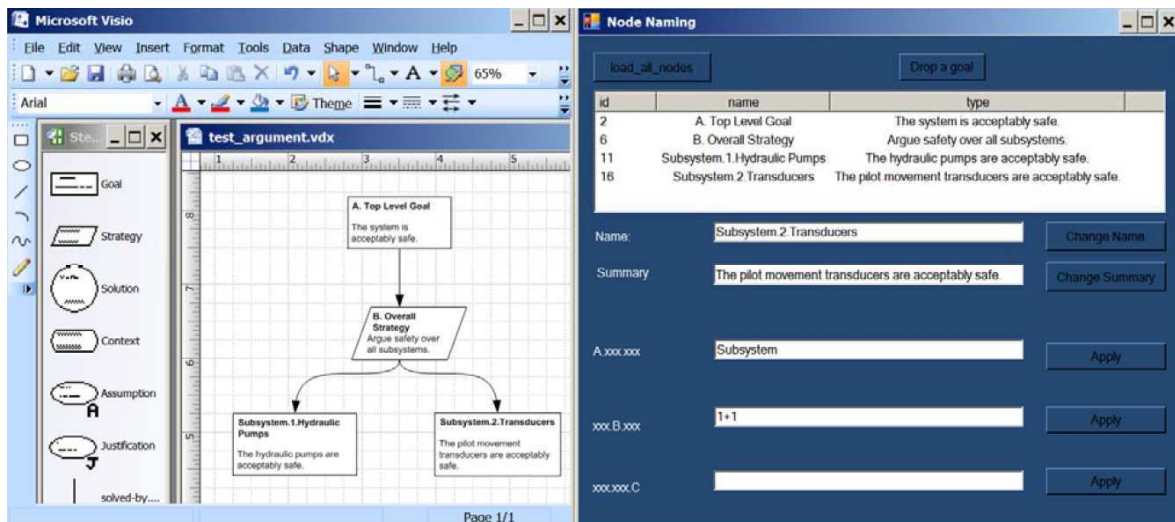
Microsoft Visio

File Edit View Insert Format Tools Data Shape Window Help

65%

Arial

Theme

Ste...

test_argument.vdx

Goal

Strategy

Solution

Context

Assumption

A

Justification

J

solved-by....

A. Top Level Goal

The system is acceptably safe.

B. Overall Strategy

Argue safety over all subsystems.

Subsystem.1.Hydraulic Pumps

The hydraulic pumps are acceptably safe.

Subsystem.2.Transducers

The pilot movement transducers are acceptably safe.

Page 1/1

Node Naming

load_all_nodes

Drop a goal

| id | name | type |
|---|---|---|
| 2 | A. Top Level Goal | The system is acceptably safe. |
| 6 | B. Overall Strategy | Argue safety over all subsystems. |
| 11 | Subsystem.1.Hydraulic Pumps | The hydraulic pumps are acceptably safe. |
| 16 | Subsystem.2.Transducers | The pilot movement transducers are acceptably safe. |

Name: Subsystem.2.Transducers

Change Name

Summary The pilot movement transducers are acceptably safe.

Change Summary

A.xxx.xxx Subsystem

Apply

xxx.B.xxx 1+1

Apply

xxx.xxx.C

Apply